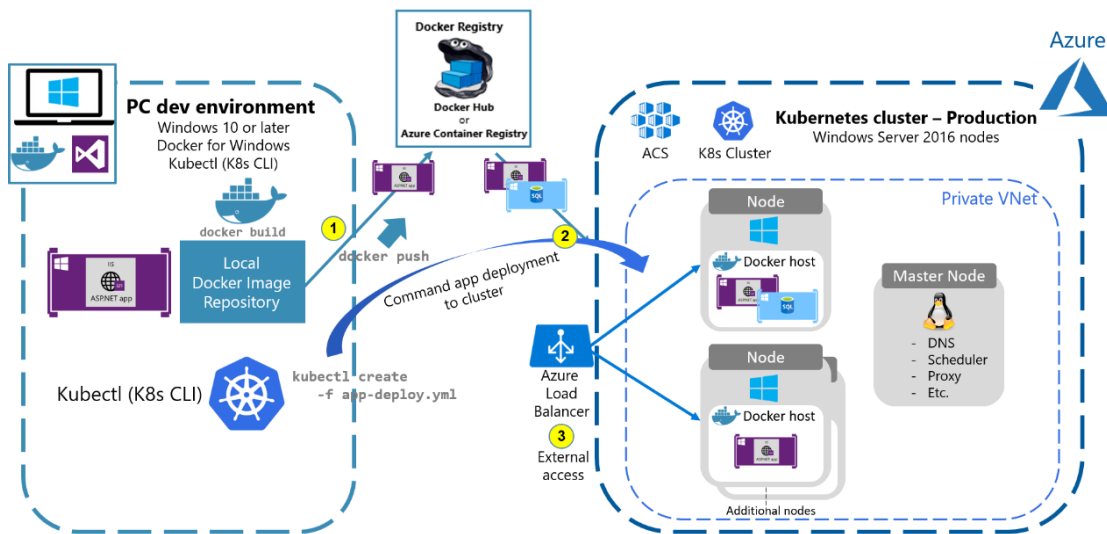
PC dev environment
Windows 10 or later
Docker for Windows
Kubectl (K8s CLI)

docker build

IIS
ASP.NET app

Local Docker Image Repository

Kubectl (K8s CLI)

1
docker push

Docker Registry
Docker Hub
or
Azure Container Registry

ASP.NET app
SQL

2
Command app deployment to cluster

kubectl create -f app-deploy.yml

Azure

ACS
K8s Cluster
Kubernetes cluster – Production
Windows Server 2016 nodes

Private VNet

Node
Docker host
ASP.NET app
SQL

Node
Docker host
ASP.NET app

Additional nodes

Master Node
- DNS
- Scheduler
- Proxy
- Etc.

Azure Load Balancer
3
External access